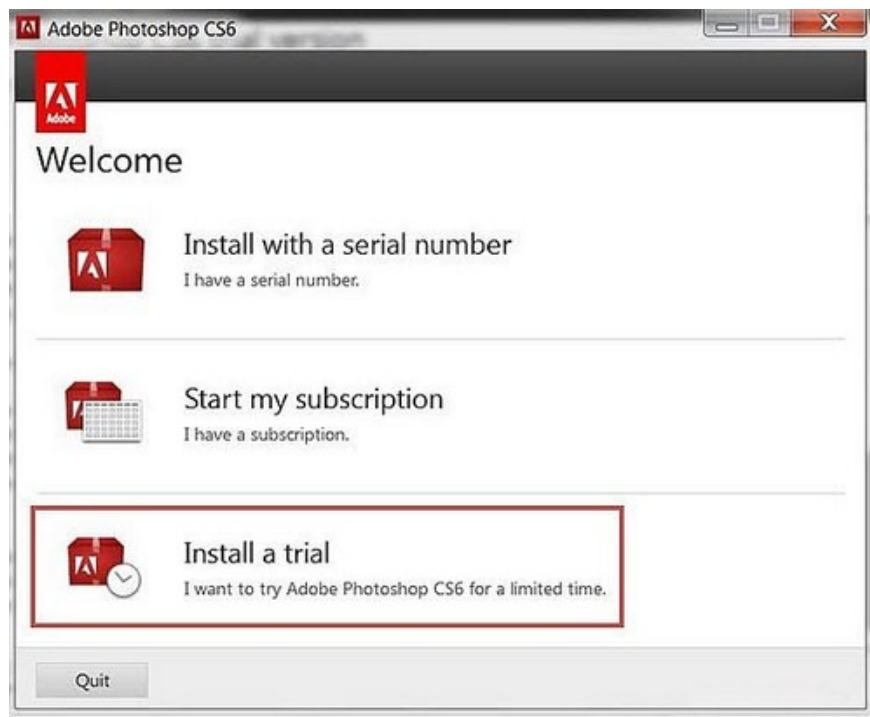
Adobe Photoshop CS6

Adobe

Welcome

Install with a serial number
I have a serial number.

Start my subscription
I have a subscription.

Install a trial
I want to try Adobe Photoshop CS6 for a limited time.

Quit